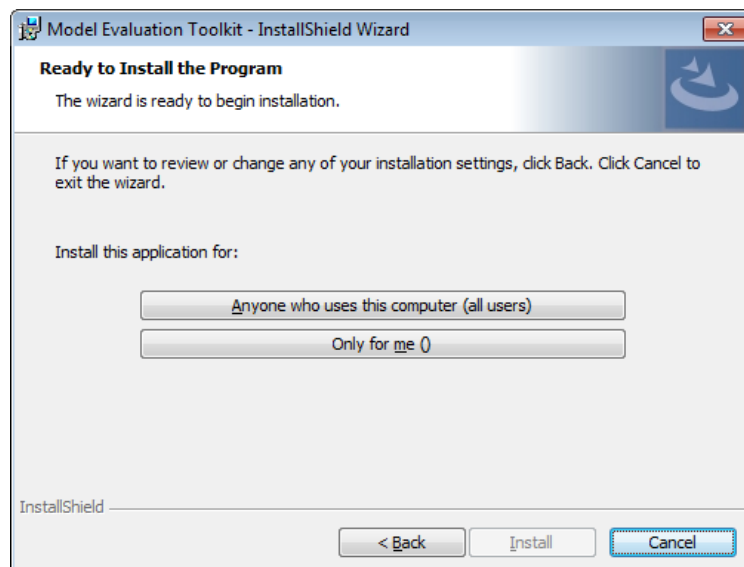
Model Evaluation Toolkit - InstallShield Wizard

Ready to Install the Program

The wizard is ready to begin installation.

If you want to review or change any of your installation settings, click Back. Click Cancel to exit the wizard.

Install this application for:

Anyone who uses this computer (all users)

Only for me ()

InstallShield

< Back

Install

Cancel